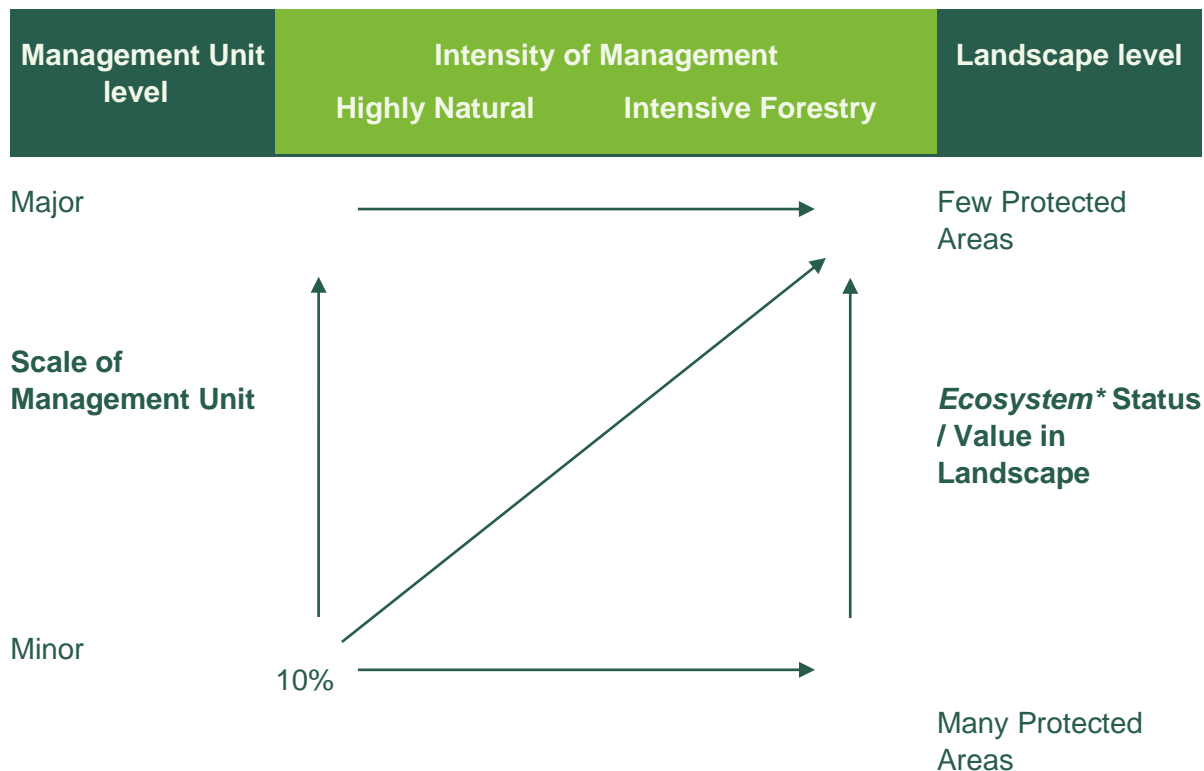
| Management Unit level | Intensity of Management<br>Highly Natural Intensive Forestry | Landscape level |
|---|---|---|

Major

Few Protected Areas

Scale of Management Unit

*Ecosystem** Status / Value in Landscape

Minor

10%

Many Protected Areas